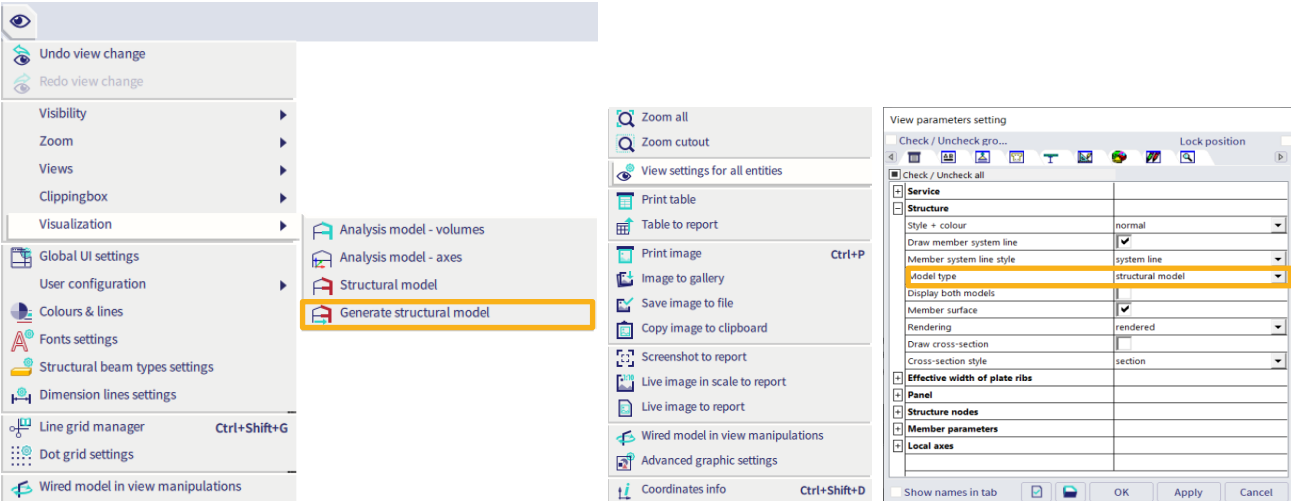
Undo view change
Redo view change
Visibility
Zoom
Views
Clippingbox
Visualization
Global UI settings
User configuration
Colours & lines
Fonts settings
Structural beam types settings
Dimension lines settings
Line grid manager Ctrl+Shift+G
Dot grid settings
Wired model in view manipulations

Analysis model - volumes
Analysis model - axes
Structural model
Generate structural model

Zoom all
Zoom cutout
View settings for all entities
Print table
Table to report
Print image Ctrl+P
Image to gallery
Save image to file
Copy image to clipboard
Screenshot to report
Live image in scale to report
Live image to report
Wired model in view manipulations
Advanced graphic settings
Coordinates info Ctrl+Shift+D

View parameters setting
Check / Uncheck gro...
Lock position
Check / Uncheck all

| | |
|---|---|
| Service | |
| Structure | |
| Style + colour | normal |
| Draw member system line | ✓ |
| Member system line style | system line |
| Model type | structural model |
| Display both models | |
| Member surface | ✓ |
| Rendering | rendered |
| Draw cross-section | |
| Cross-section style | section |
| Effective width of plate ribs | |
| Panel | |
| Structure nodes | |
| Member parameters | |
| Local axes | |

Show names in tab
OK
Apply
Cancel